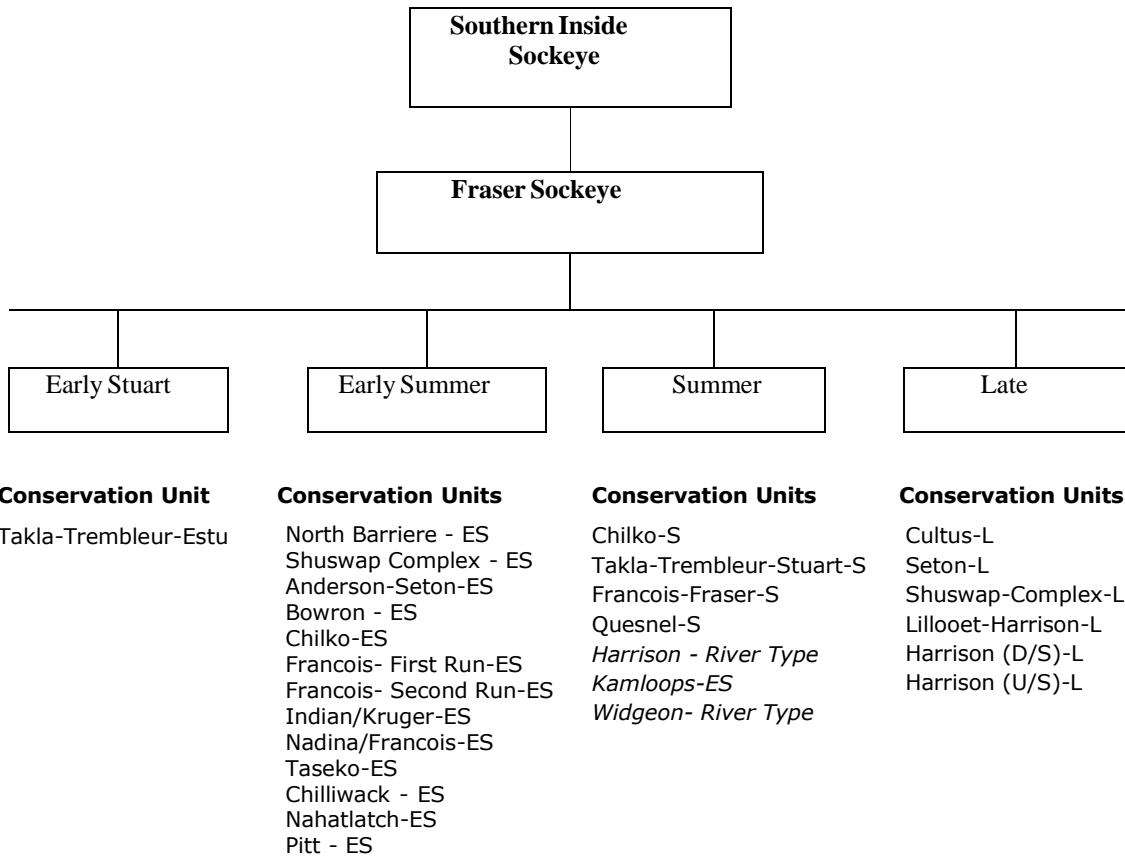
Southern Inside Sockeye

Fraser Sockeye

Early Stuart

Early Summer

Summer

Late

Conservation Unit

Takla-Trembleur-Estu

Conservation Units

North Barriere - ES
Shuswap Complex - ES
Anderson-Seton-ES
Bowron - ES
Chilko-ES
Francois- First Run-ES
Francois- Second Run-ES
Indian/Kruger-ES
Nadina/Francois-ES
Taseko-ES
Chilliwack - ES
Nahatlatch-ES
Pitt - ES

Conservation Units

Chilko-S
Takla-Trembleur-Stuart-S
Francois-Fraser-S
Quesnel-S
*Harrison - River Type*
*Kamloops-ES*
*Widgeon- River Type*

Conservation Units

Cultus-L
Seton-L
Shuswap-Complex-L
Lillooet-Harrison-L
Harrison (D/S)-L
Harrison (U/S)-L